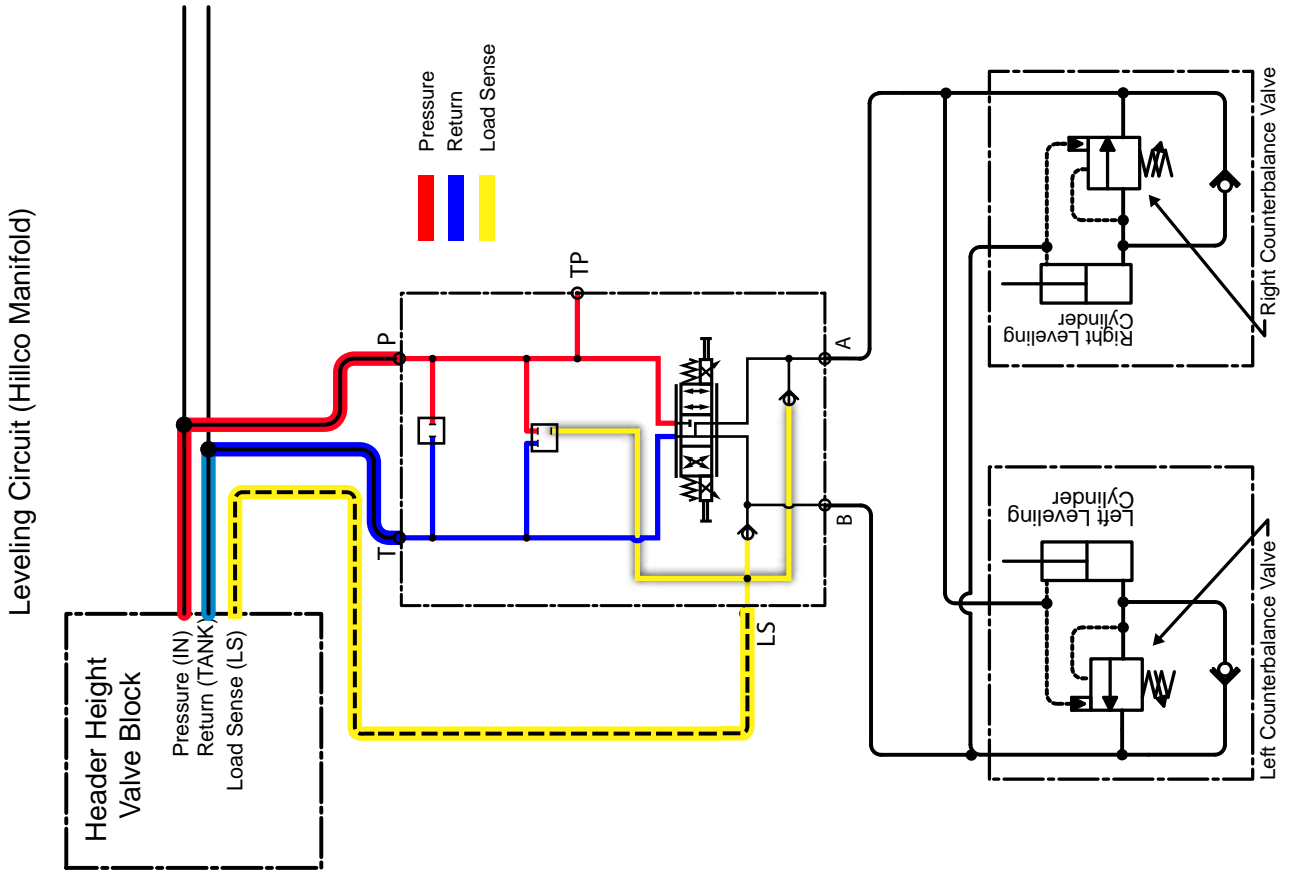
Leveling Circuit (Hillco Manifold)

Pressure
Return
Load Sense

TP
P
T
A
B
LS

Header Height Valve Block
Pressure (IN)
Return (TANK)
Load Sense (LS)

Right Counterbalance Valve
Right Leveling Cylinder

Left Leveling Cylinder
Left Counterbalance Valve